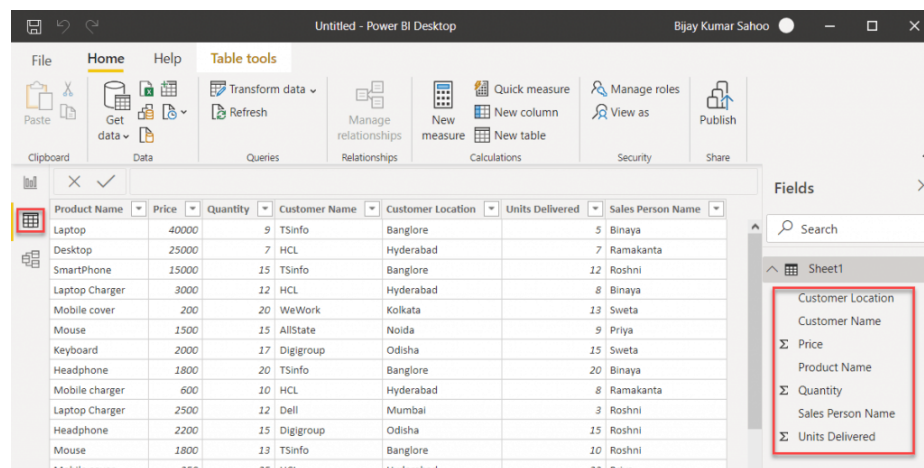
Untitled - Power BI Desktop

Bijay Kumar Sahoo

File Home Help Table tools

Paste

Clipboard

Get data

Data

Transform data

Refresh

Queries

Manage relationships

Relationships

New measure

Quick measure

New column

New table

Calculations

Manage roles

View as

Security

Publish

Share

| Product Name | Price | Quantity | Customer Name | Customer Location | Units Delivered | Sales Person Name |
|---|---|---|---|---|---|---|
| Laptop | 40000 | 9 | TSinfo | Banglore | 5 | Binaya |
| Desktop | 25000 | 7 | HCL | Hyderabad | 7 | Ramakanta |
| SmartPhone | 15000 | 15 | TSinfo | Banglore | 12 | Roshni |
| Laptop Charger | 3000 | 12 | HCL | Hyderabad | 8 | Binaya |
| Mobile cover | 200 | 20 | WeWork | Kolkata | 13 | Sweta |
| Mouse | 1500 | 15 | AllState | Noida | 9 | Priya |
| Keyboard | 2000 | 17 | Digigroup | Odisha | 15 | Sweta |
| Headphone | 1800 | 20 | TSinfo | Banglore | 20 | Binaya |
| Mobile charger | 600 | 10 | HCL | Hyderabad | 8 | Ramakanta |
| Laptop Charger | 2500 | 12 | Dell | Mumbai | 3 | Roshni |
| Headphone | 2200 | 15 | Digigroup | Odisha | 15 | Roshni |
| Mouse | 1800 | 13 | TSinfo | Banglore | 10 | Roshni |

Fields

Search

Sheet1

Customer Location

Customer Name

Σ Price

Product Name

Σ Quantity

Sales Person Name

Σ Units Delivered